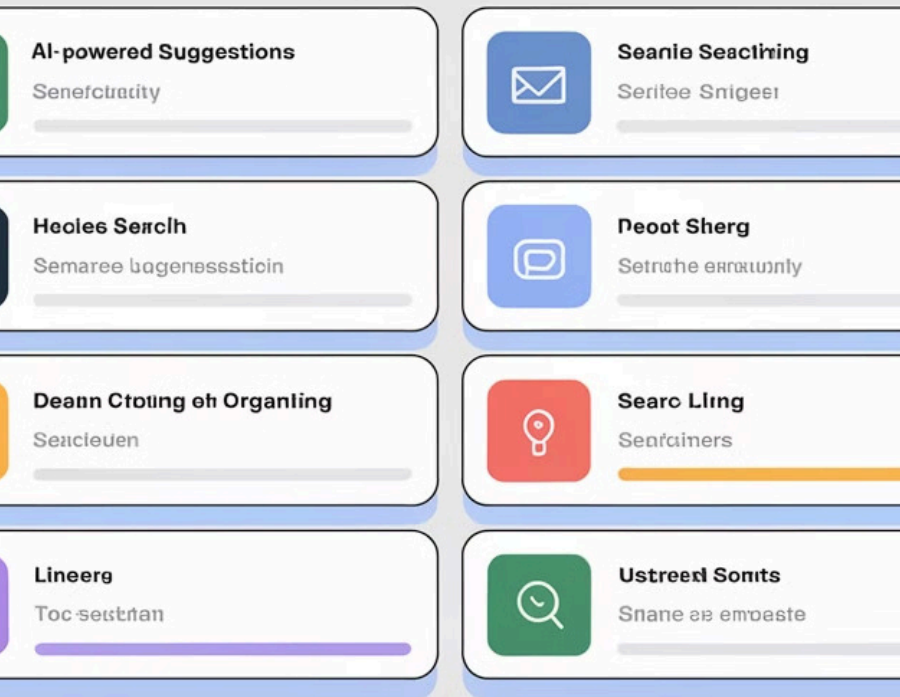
AI-powered Suggestions

Senefctiatity

Seanie Seactiring

Seritee Snigeer

Heoles Sercih

Semaree bugenessticin

Deoot Sherg

Setrothe errauunly

Deann Ctoting eh Organting

Secieuen

Searc Lling

Senfainers

Lineerg

Toc sesthan

Ustreed Sonts

Snane es emoeste